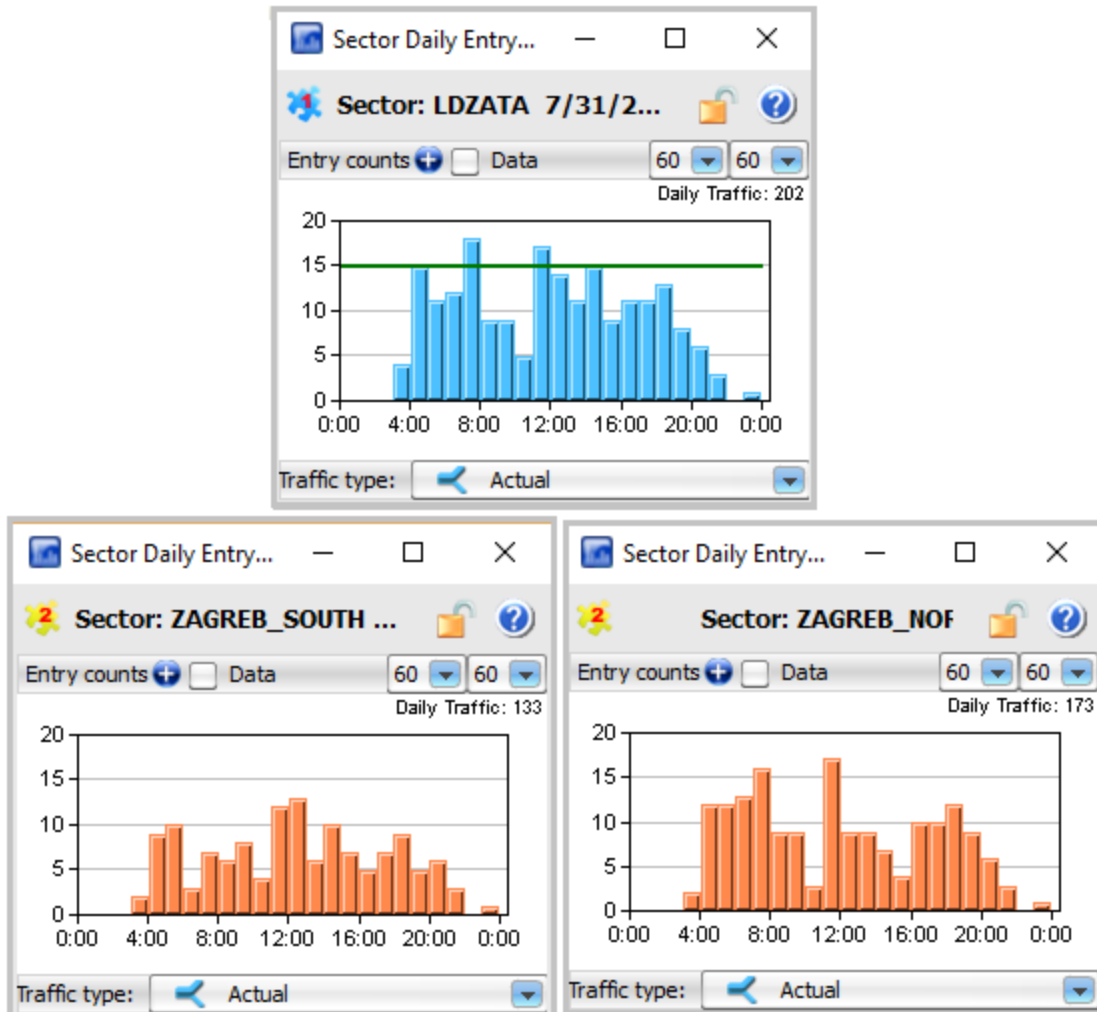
Sector Daily Entry...

1 Sector: LDZATA 7/31/2...

Entry counts Data 60 60

Daily Traffic: 202

20
15
10
5
0
0:00 4:00 8:00 12:00 16:00 20:00 0:00

Traffic type: Actual

Sector Daily Entry...

2 Sector: ZAGREB_SOUTH ...

Entry counts Data 60 60

Daily Traffic: 133

20
15
10
5
0
0:00 4:00 8:00 12:00 16:00 20:00 0:00

Traffic type: Actual

Sector Daily Entry...

2 Sector: ZAGREB_NOF

Entry counts Data 60 60

Daily Traffic: 173

20
15
10
5
0
0:00 4:00 8:00 12:00 16:00 20:00 0:00

Traffic type: Actual